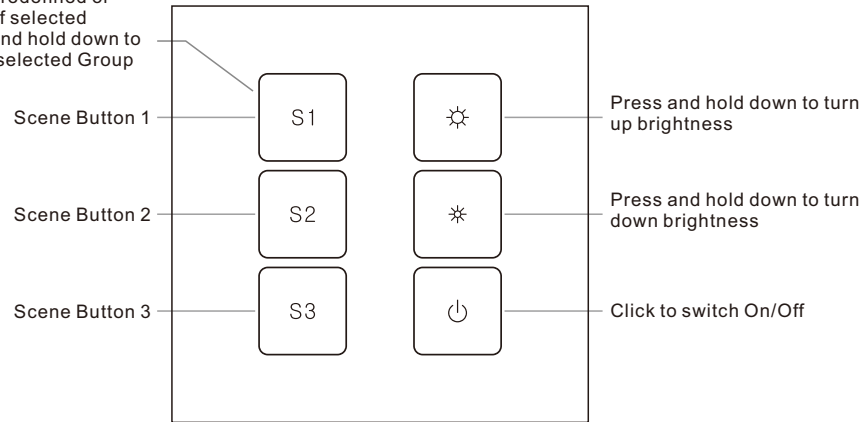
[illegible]redefined or
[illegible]f selected
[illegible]nd hold down to
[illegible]selected Group

Scene Button 1

S1

Press and hold down to turn up brightness

Scene Button 2

S2

Press and hold down to turn down brightness

Scene Button 3

S3

Click to switch On/Off